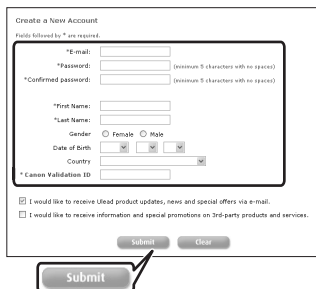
Create a New Account

Fields followed by * are required.

*E-mail:

*Password: (minimum 5 characters with no spaces)

*Confirmed password: (minimum 5 characters with no spaces)

*First Name:

*Last Name:

Gender Female Male

Date of Birth

Country

* Canon Validation ID

I would like to receive Ulead product updates, news and special offers via e-mail.

I would like to receive information and special promotions on 3rd-party products and services.

Submit Clear

Submit